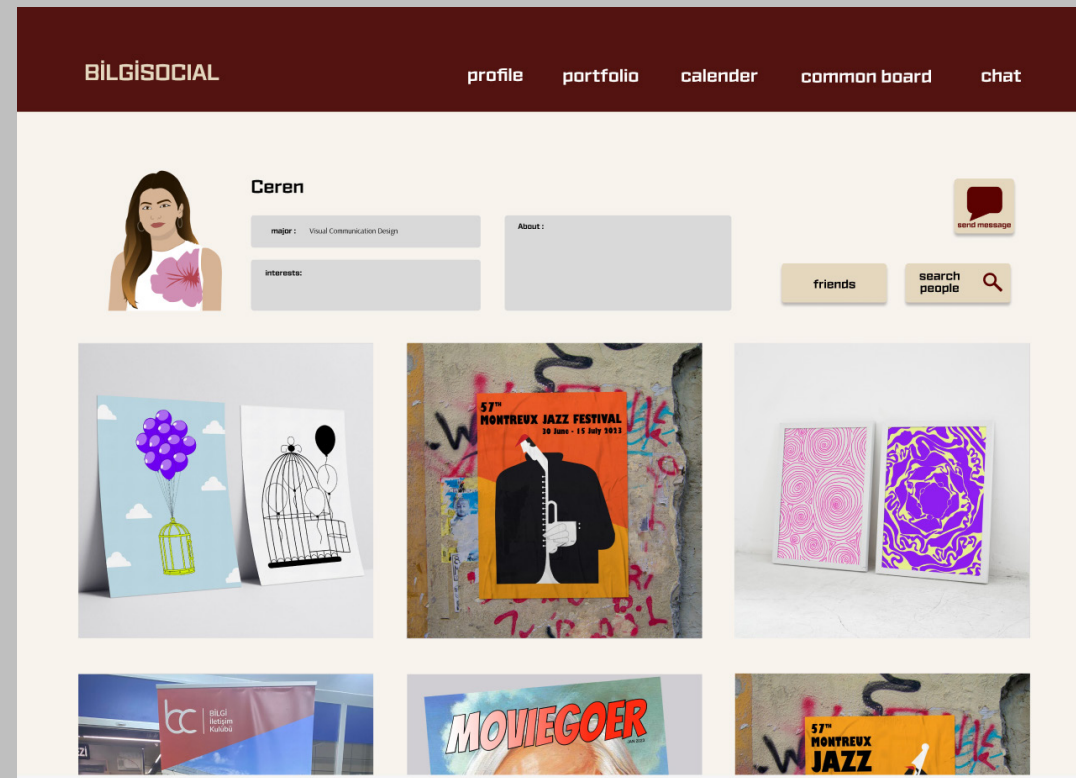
BİLGİSOCIAL

profile portfolio calender common board chat

Ceren

major : Visual Communication Design

interests:

About :

send message

friends

search people

$57^{TH}$ MONTREUX JAZZ FESTIVAL
30 June - 15 July 2023

bc BİLGİ İletişim Kulübü

MOVIEGOER

$57^{TH}$ MONTREUX JAZZ